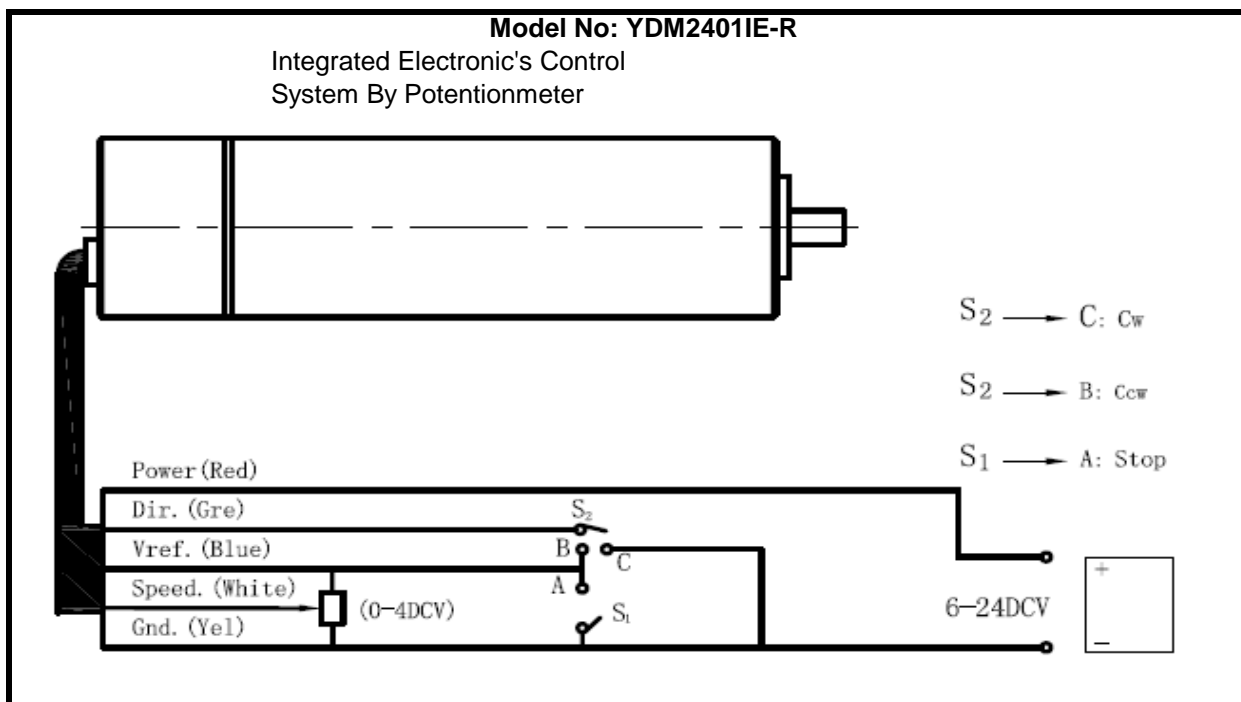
Model No: YDM2401IE-R

Integrated Electronic's Control System By Potentionmeter

$S_2$ → C: Cw

$S_2$ → B: Ccw

$S_1$ → A: Stop

Power (Red)

Dir. (Gre)

Vref. (Blue)

Speed. (White)

Gnd. (Yel)

(0-4DCV)

$S_2$

B

C

A

$S_1$

6-24DCV

+

−